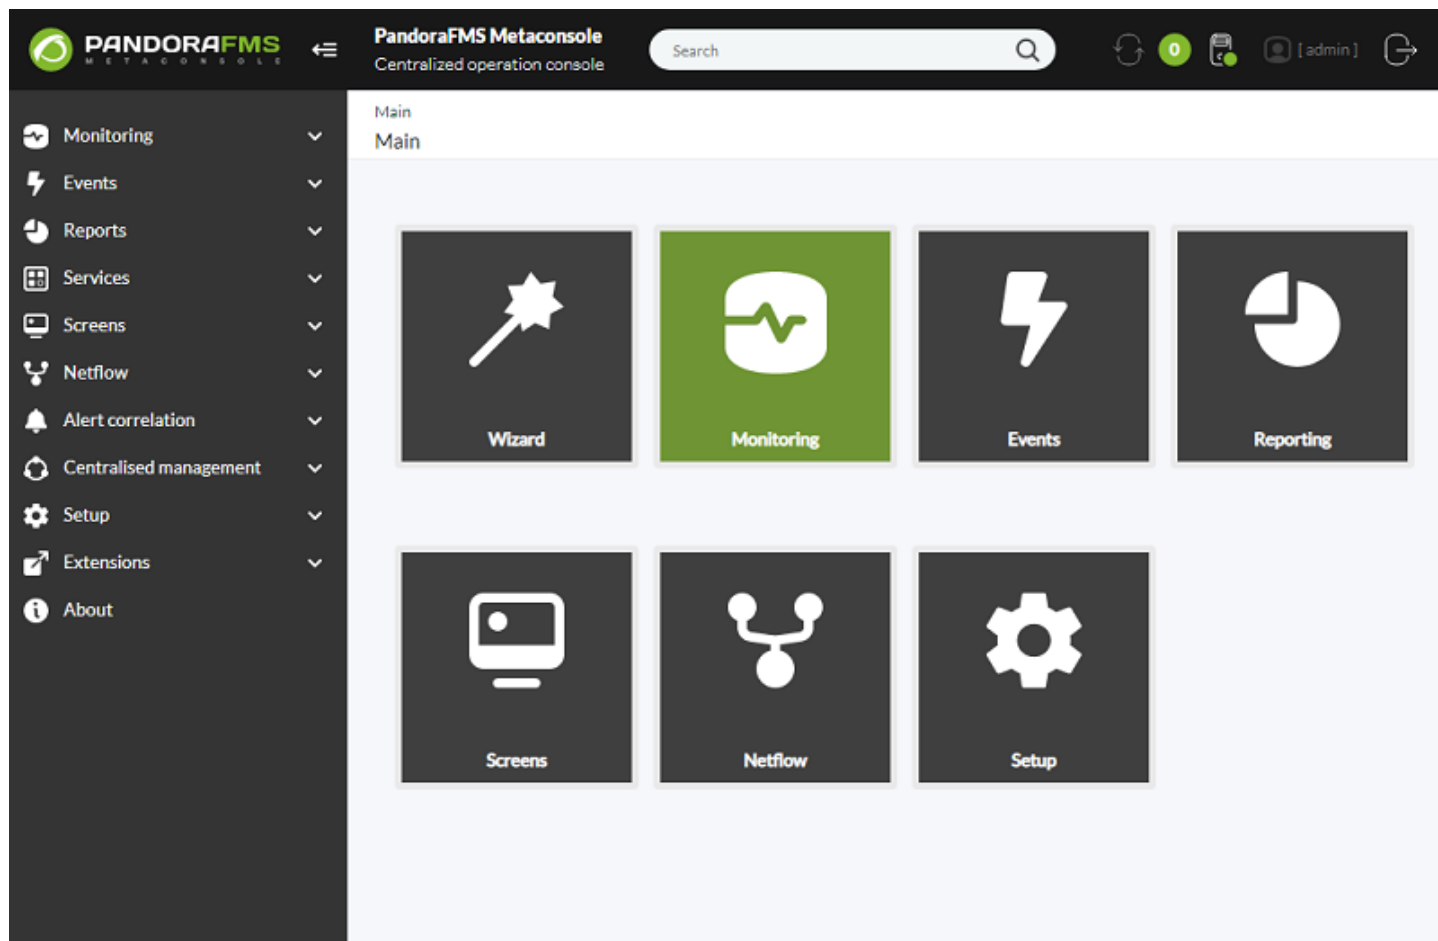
PANDORAFMS
METACONSOLE

PandoraFMS Metaconsole
Centralized operation console

Search

0

[admin]

Monitoring
Events
Reports
Services
Screens
Netflow
Alert correlation
Centralised management
Setup
Extensions
About

Main
Main

Wizard
Monitoring
Events
Reporting
Screens
Netflow
Setup